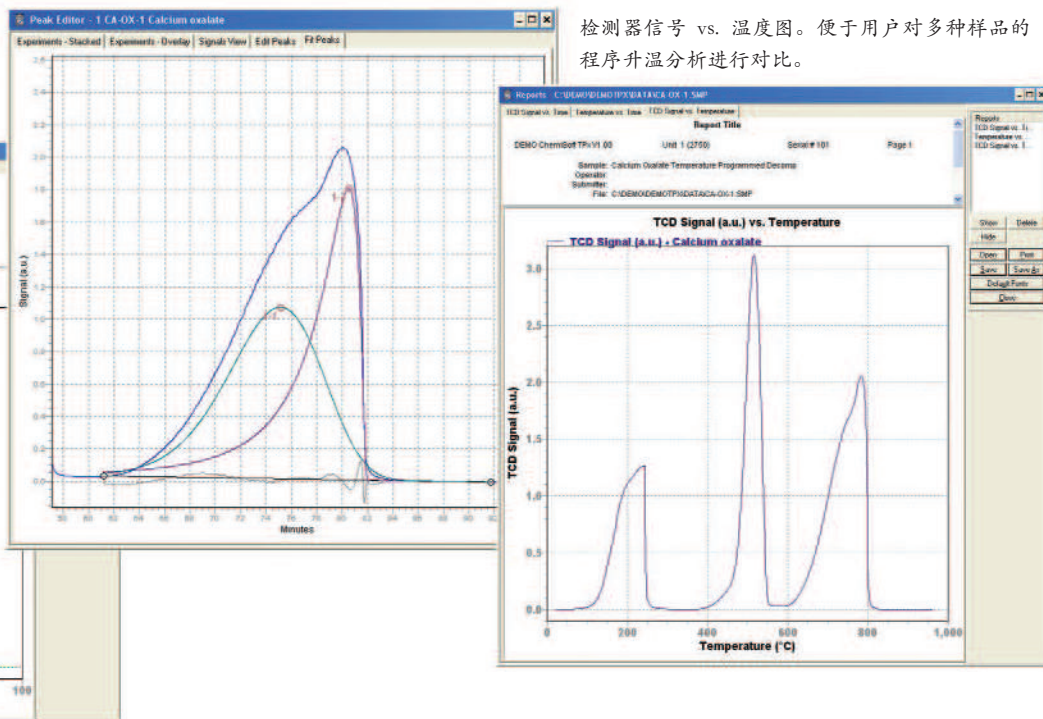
Peak Editor - 1 CA-OX-1 Calcium oxalate

Experiments - Stacked | Experiments - Overlay | Signals View | Edit Peaks | Fit Peaks

2.6
2.4
2.2
2.0
1.8
1.6
1.4
1.2
1.0
0.8
0.6
0.4
0.2
0.0

Signal (a.u.)

1
2

58 60 62 64 66 68 70 72 74 76 78 80 82 84 86 88 90 92

Minutes

100

检测器信号 vs. 温度图。便于用户对多种样品的程序升温分析进行对比。

Reports C:\DEMO\DEMOTPX\DATA\CA-OX-1.SMP

TCD Signal vs. Time | Temperature vs. Time | TCD Signal vs. Temperature

Report Title

DEMO ChemiSoft TPx V1.00 Unit 1 (2750) Serial # 101 Page 1

Sample: Calcium Oxalate Temperature Programmed Decomp
Operator:
Submitter:
File: C:\DEMO\DEMOTPX\DATA\CA-OX-1.SMP

TCD Signal (a.u.) vs. Temperature

TCD Signal (a.u.) - Calcium oxalate

3.0
2.5
2.0
1.5
1.0
0.5
0.0

TCD Signal (a.u.)

0 200 400 600 800 1,000

Temperature (°C)

Reports
TCD Signal vs. Ti
Temperature vs.
TCD Signal vs. T

Show | Delete
Hide
Open | Print
Save | Save As
Default Fonts
Close